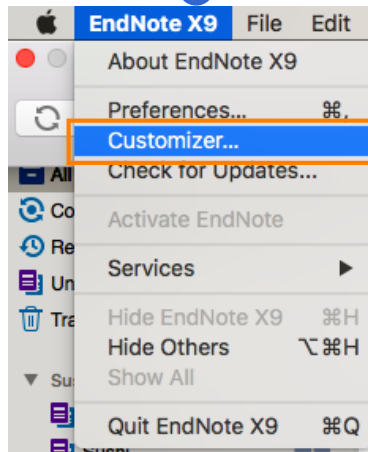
EndNote X9 File Edit

About EndNote X9

Preferences... ⌘,

Customizer...

Check for Updates...

Activate EndNote

Services ▶

Hide EndNote X9 ⌘H

Hide Others ⌥⌘H

Show All

Quit EndNote X9 ⌘Q

All

Co

Re

Un

Tra

Su